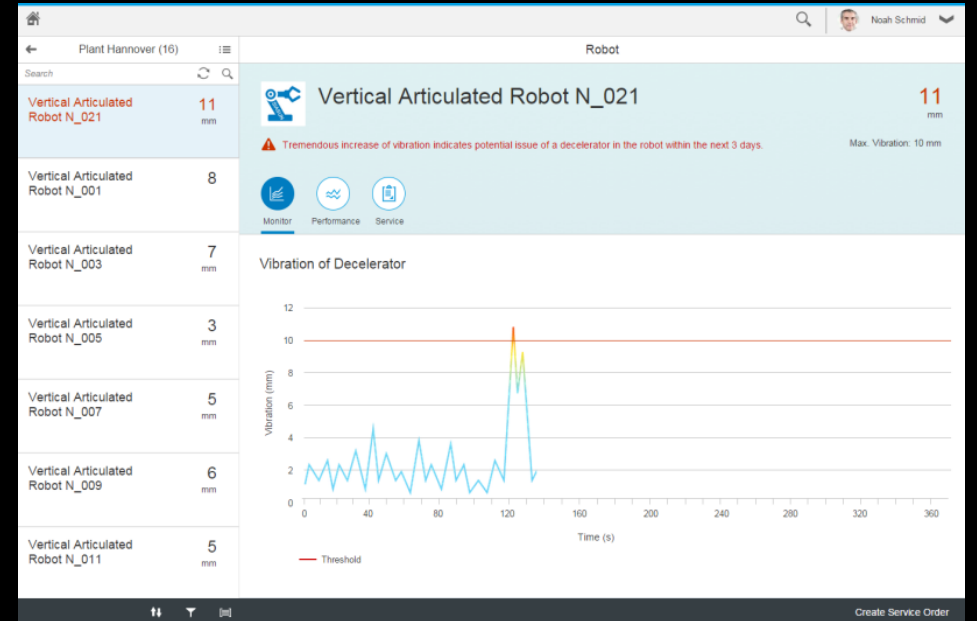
Noah Schmid

Plant Hannover (16)

Search

Vertical Articulated Robot N_021 11 mm

Vertical Articulated Robot N_001 8

Vertical Articulated Robot N_003 7 mm

Vertical Articulated Robot N_005 3 mm

Vertical Articulated Robot N_007 5 mm

Vertical Articulated Robot N_009 6 mm

Vertical Articulated Robot N_011 5 mm

Robot

Vertical Articulated Robot N_021

11 mm

Tremendous increase of vibration indicates potential issue of a decelerator in the robot within the next 3 days.

Max. Vibration: 10 mm

Monitor Performance Service

Vibration of Decelerator

12
10
8
6
4
2
0

Vibration (mm)

0 40 80 120 160 200 240 280 320 360

Time (s)

Threshold

Create Service Order